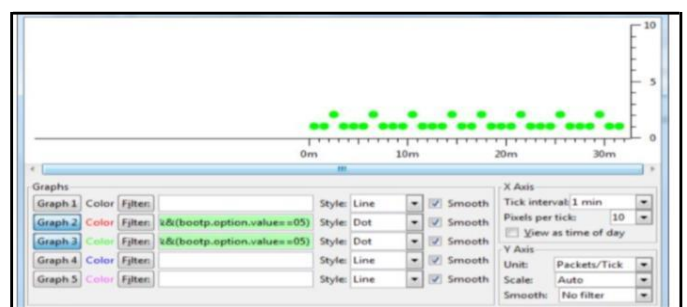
10
5
0
0m
10m
20m
30m
III

Graphs
Graph 1 Color Filter: Style: Line Smooth
Graph 2 Color Filter: k&(bootp.option.value==05) Style: Dot Smooth
Graph 3 Color Filter: k&(bootp.option.value==05) Style: Dot Smooth
Graph 4 Color Filter: Style: Line Smooth
Graph 5 Color Filter: Style: Line Smooth

X Axis
Tick interval: 1 min
Pixels per tick: 10
View as time of day
Y Axis
Unit: Packets/Tick
Scale: Auto
Smooth: No filter